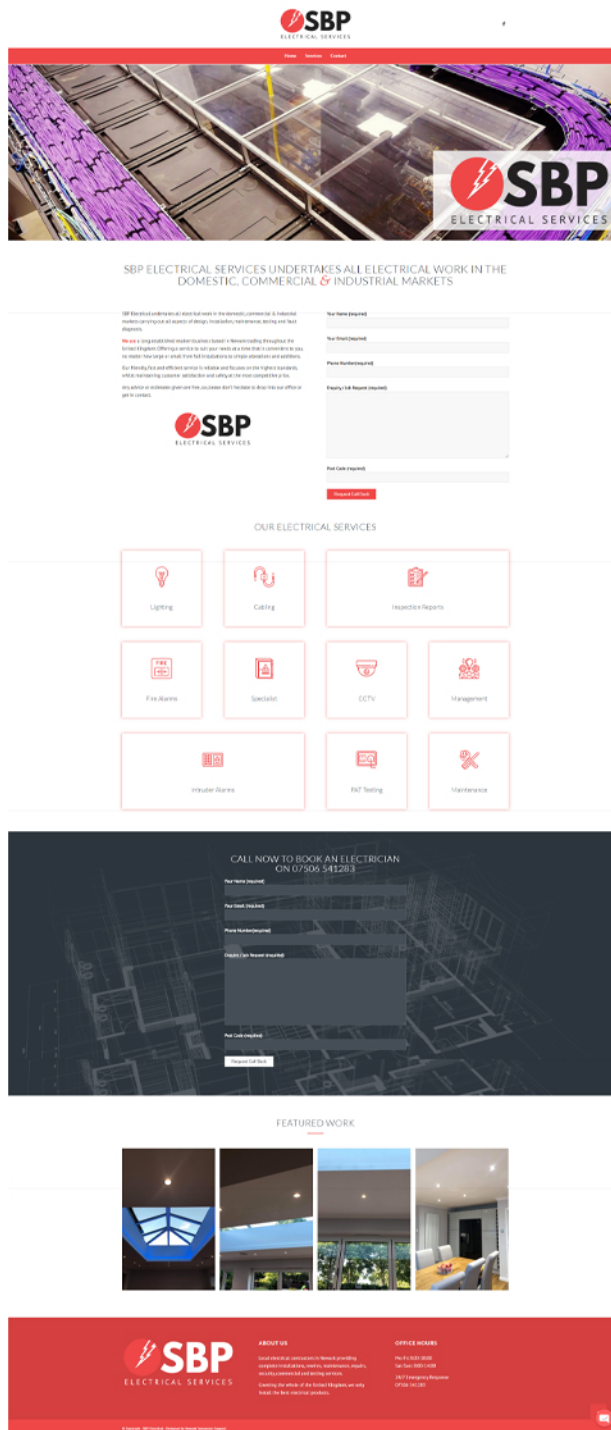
SBP
ELECTRICAL SERVICES

Home Services Contact

SBP
ELECTRICAL SERVICES

SBP ELECTRICAL SERVICES UNDERTAKES ALL ELECTRICAL WORK IN THE DOMESTIC, COMMERCIAL & INDUSTRIAL MARKETS

SBP Electrical undertakes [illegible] in the domestic, commercial & industrial markets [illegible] design, installation, maintenance, testing and fault diagnosis.

We are a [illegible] business based in Newark trading throughout the United Kingdom. Offering a service to suit your needs at a time that is convenient to you, no matter how large or small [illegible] alterations and additions.

Our friendly, fast and efficient service is reliable and focuses on the highest standards, whilst maintaining customer satisfaction and offering the most competitive price.

Any advice or estimates given are free, so please don't hesitate to drop into our office or get in contact.

SBP
ELECTRICAL SERVICES

Your Name (required)

Your Email (required)

Phone Number (required)

Enquiry / Call Request (required)

Post Code (required)

Request Call Back

OUR ELECTRICAL SERVICES

Lighting

Cabling

Inspection Reports

Fire Alarms

Specialist

CCTV

Management

Intruder Alarms

PAT Testing

Maintenance

CALL NOW TO BOOK AN ELECTRICIAN ON 07506 541283

Your Name (required)

Your Email (required)

Phone Number (required)

Enquiry / Call Request (required)

Post Code (required)

Request Call Back

FEATURED WORK

SBP
ELECTRICAL SERVICES

ABOUT US

Local electrical contractors in Newark providing complete installations, rewires, maintenance, repairs, security, commercial and testing services.

Covering the whole of the United Kingdom, we only install the best electrical products.

OFFICE HOURS

Mon-Fri: 9:00-18:00
Sat-Sun: 9:00-14:00

24/7 Emergency Response
07506 541283

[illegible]